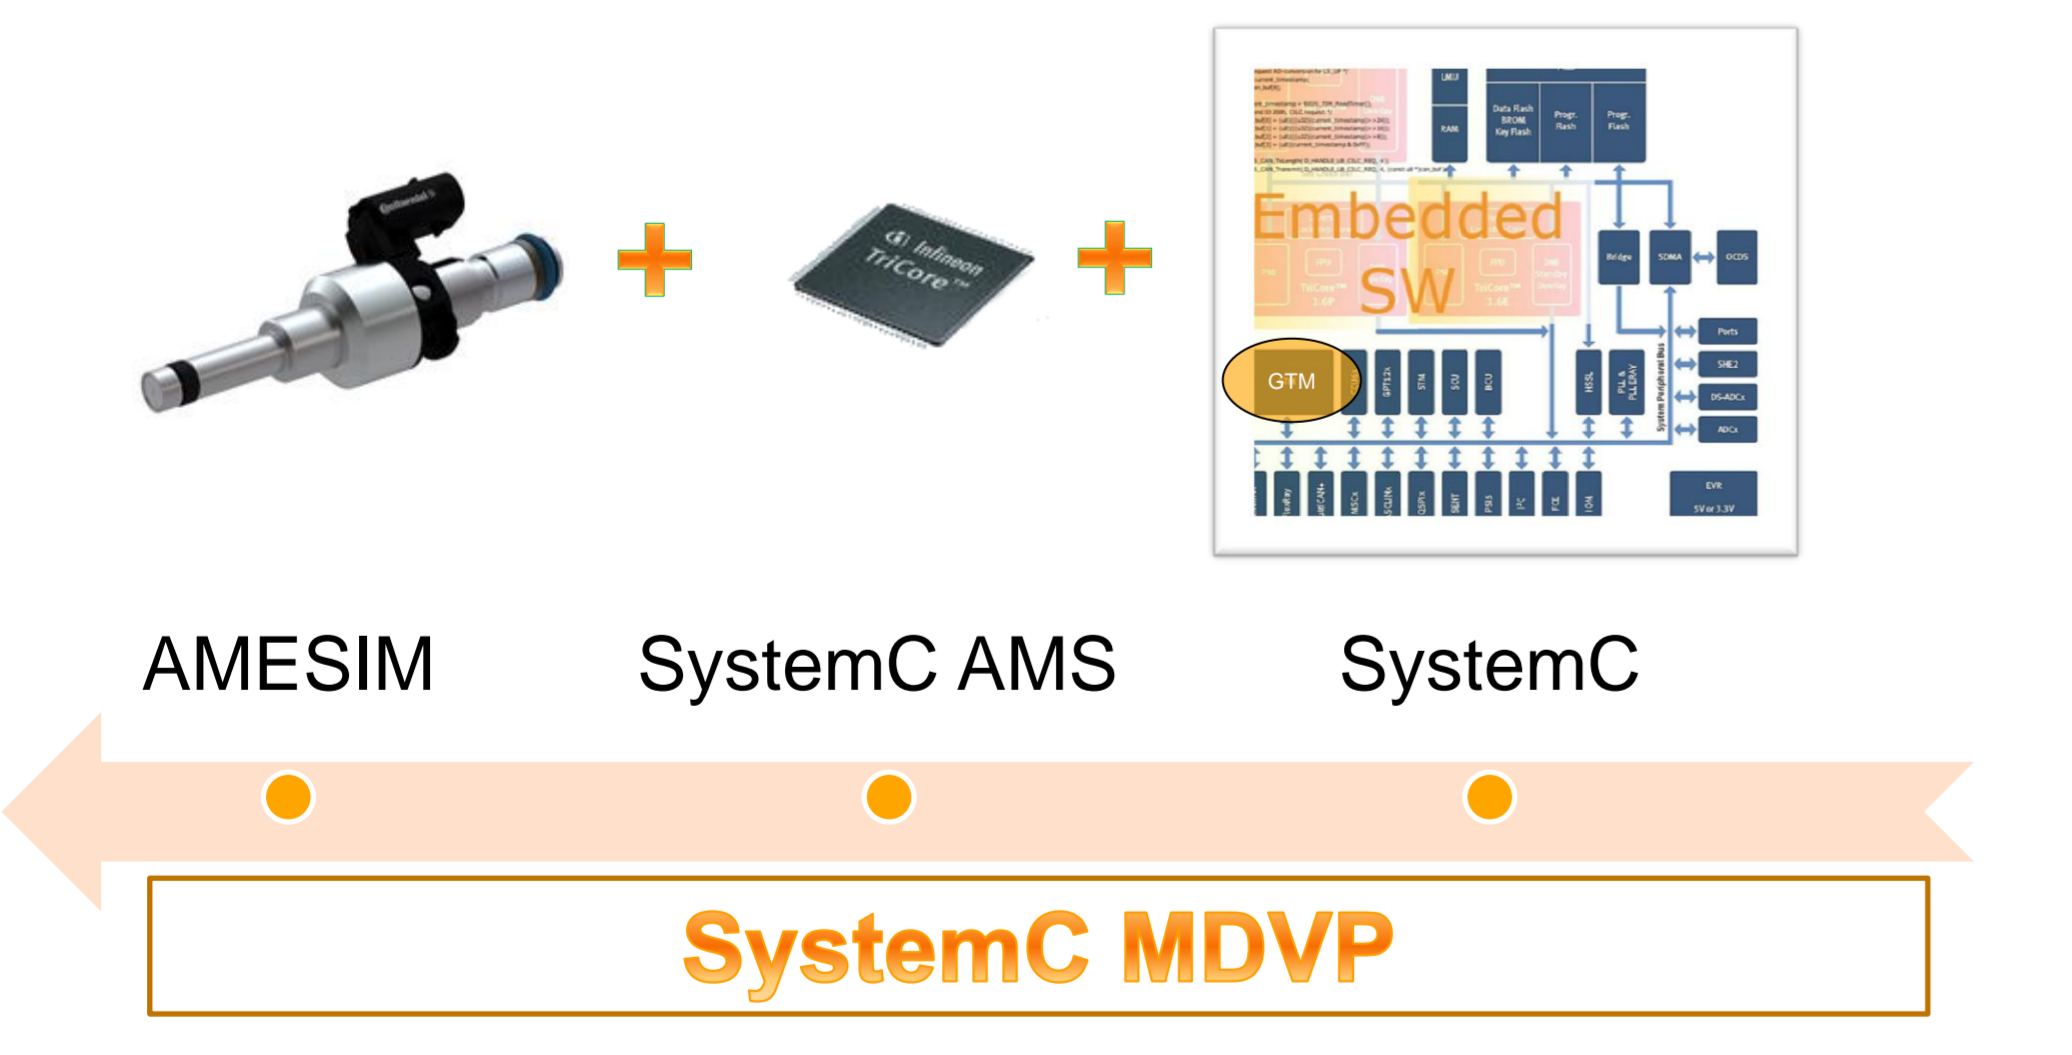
+

Infineon TriCore™

+

LMU

RAM

Data Flash BROM Key Flash

Progr. Flash

Progr. Flash

Embedded SW

Bridge

SDMA

OCDS

GTM

GPT12x

STM

SCU

BCU

HSSL

PLL & PLL ERAY

System Peripheral Bus

Ports

SHE2

DS-ADCx

ADCx

FlexRay

MultiCAN+

MSCx

ASCLINx

QSPIx

SENT

PSI5

I²C

FCE

IOM

EVR 5V or 3.3V

AMESIM

SystemC AMS

SystemC

SystemC MDVP